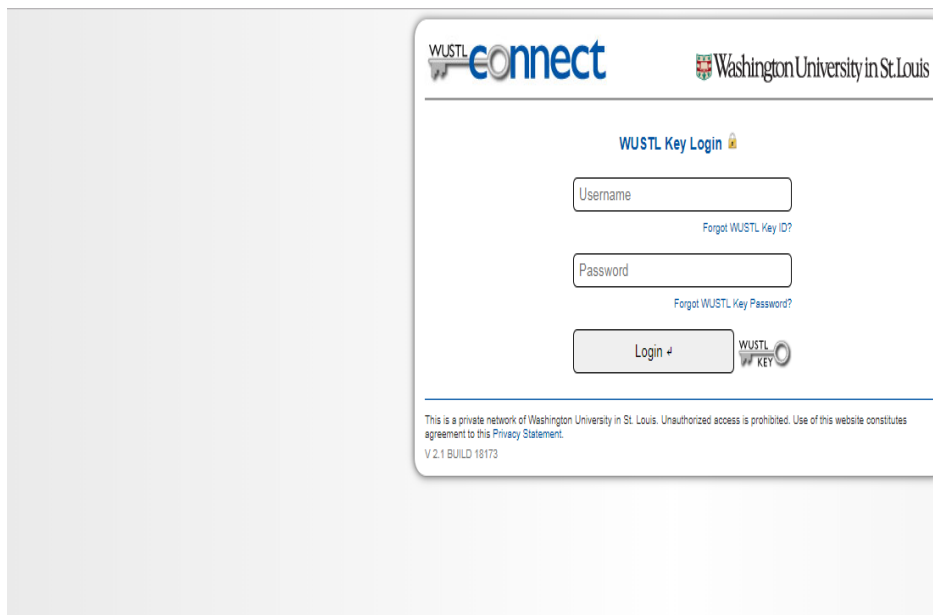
WUSTL connect

Washington University in St. Louis

WUSTL Key Login

Username

Forgot WUSTL Key ID?

Password

Forgot WUSTL Key Password?

Login ↵

WUSTL KEY

This is a private network of Washington University in St. Louis. Unauthorized access is prohibited. Use of this website constitutes agreement to this Privacy Statement.

V 2.1 BUILD 18173